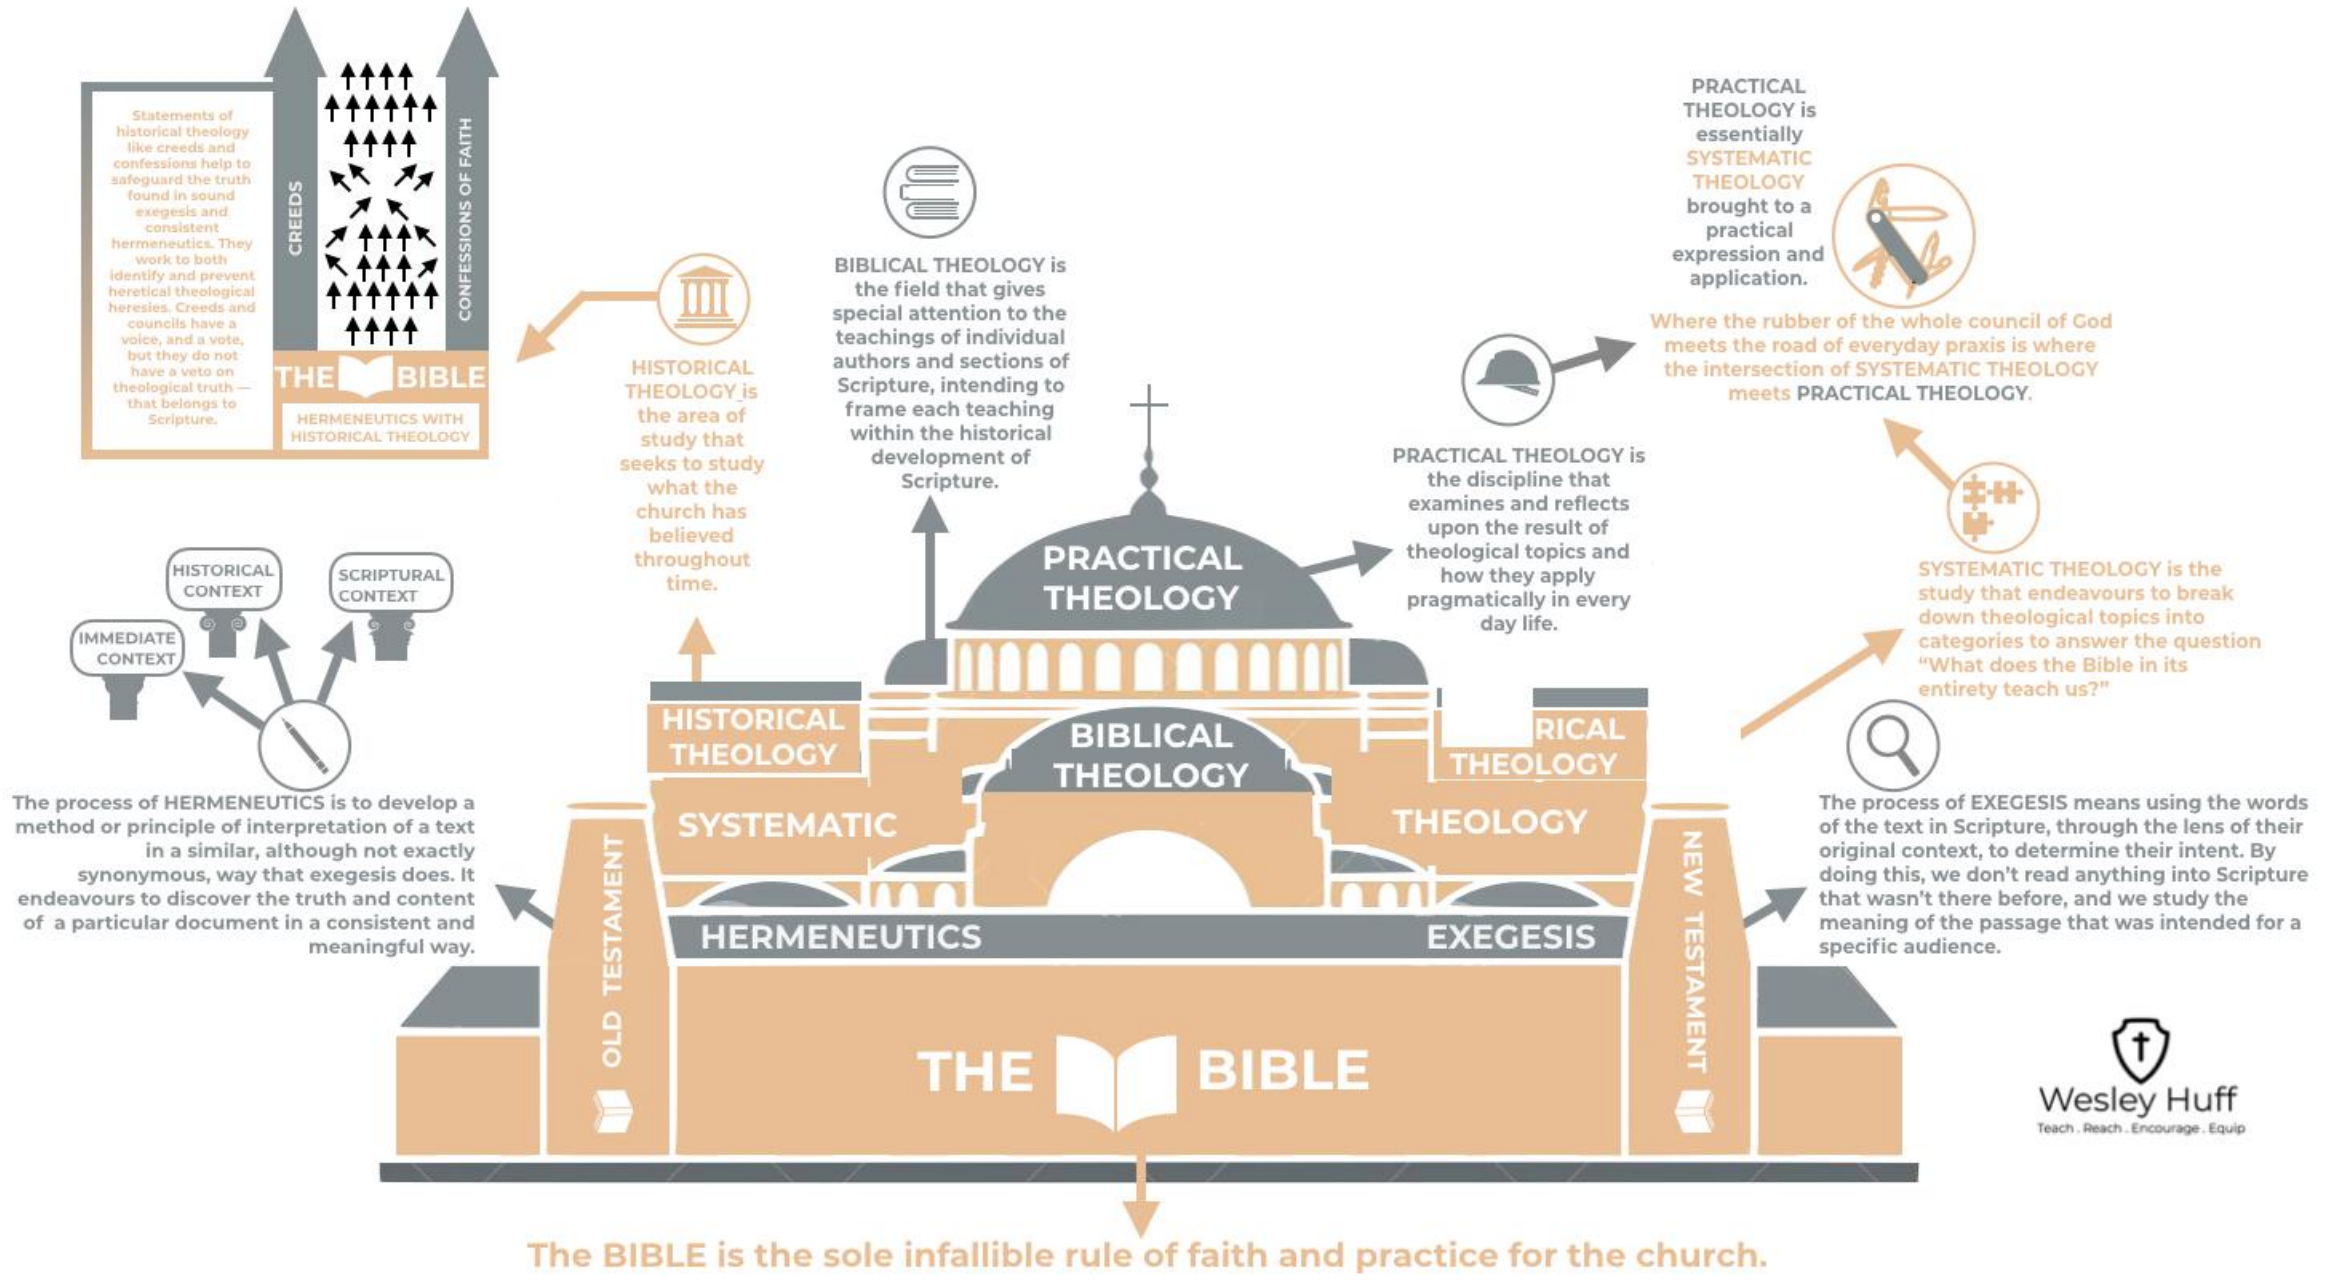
Statements of historical theology like creeds and confessions help to safeguard the truth found in sound exegesis and consistent hermeneutics. They work to both identify and prevent heretical theological heresies. Creeds and councils have a voice, and a vote, but they do not have a veto on theological truth — that belongs to Scripture.

CREEDS

CONFESSIONS OF FAITH

THE BIBLE

HERMENEUTICS WITH HISTORICAL THEOLOGY

HISTORICAL THEOLOGY is the area of study that seeks to study what the church has believed throughout time.

BIBLICAL THEOLOGY is the field that gives special attention to the teachings of individual authors and sections of Scripture, intending to frame each teaching within the historical development of Scripture.

PRACTICAL THEOLOGY is essentially SYSTEMATIC THEOLOGY brought to a practical expression and application.

Where the rubber of the whole council of God meets the road of everyday praxis is where the intersection of SYSTEMATIC THEOLOGY meets PRACTICAL THEOLOGY.

PRACTICAL THEOLOGY is the discipline that examines and reflects upon the result of theological topics and how they apply pragmatically in every day life.

SYSTEMATIC THEOLOGY is the study that endeavours to break down theological topics into categories to answer the question "What does the Bible in its entirety teach us?"

HISTORICAL CONTEXT

SCRIPTURAL CONTEXT

IMMEDIATE CONTEXT

PRACTICAL THEOLOGY

HISTORICAL THEOLOGY

BIBLICAL THEOLOGY

RICAL THEOLOGY

SYSTEMATIC

THEOLOGY

The process of HERMENEUTICS is to develop a method or principle of interpretation of a text in a similar, although not exactly synonymous, way that exegesis does. It endeavours to discover the truth and content of a particular document in a consistent and meaningful way.

The process of EXEGESIS means using the words of the text in Scripture, through the lens of their original context, to determine their intent. By doing this, we don't read anything into Scripture that wasn't there before, and we study the meaning of the passage that was intended for a specific audience.

OLD TESTAMENT

HERMENEUTICS

EXEGESIS

NEW TESTAMENT

THE BIBLE

Wesley Huff
Teach . Reach . Encourage . Equip

The BIBLE is the sole infallible rule of faith and practice for the church.